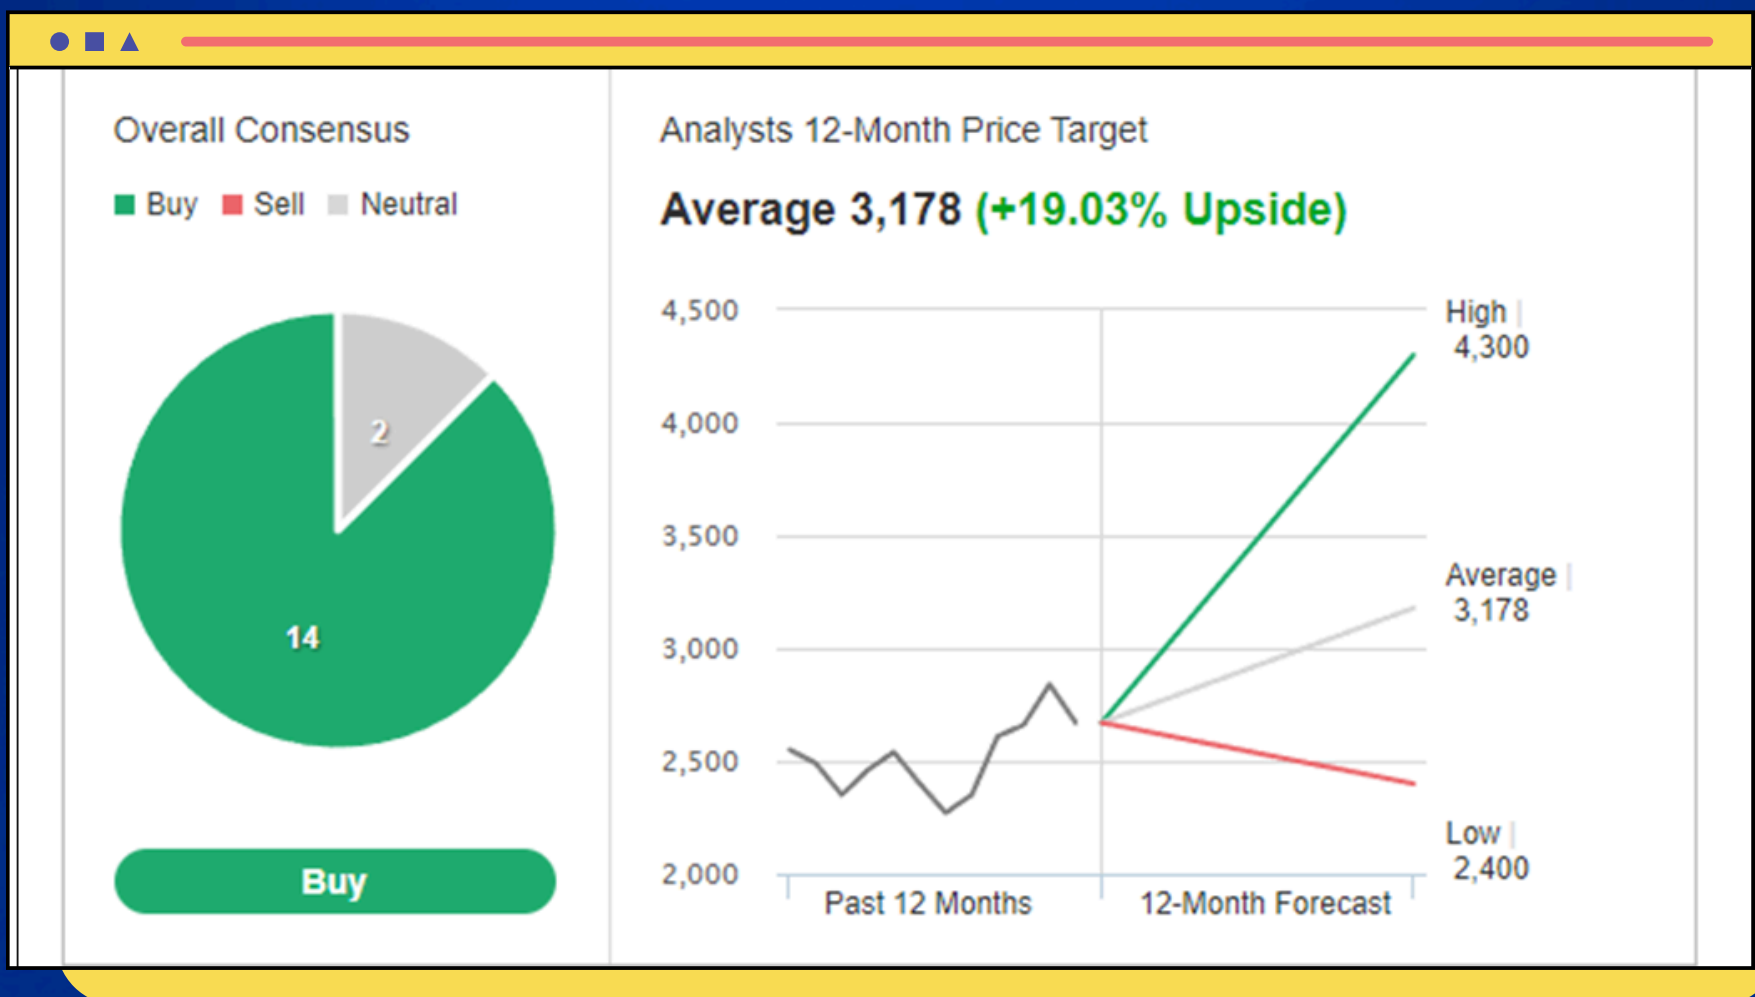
Overall Consensus

Buy Sell Neutral

2

14

Buy

Analysts 12-Month Price Target

Average 3,178 (+19.03% Upside)

4,500
4,000
3,500
3,000
2,500
2,000

High | 4,300

Average | 3,178

Low | 2,400

Past 12 Months

12-Month Forecast